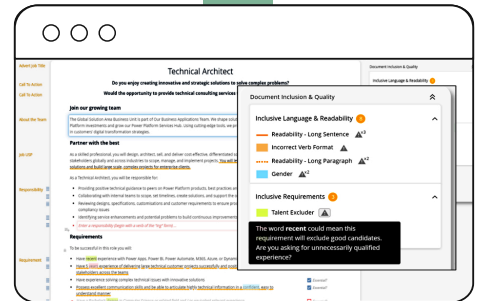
Advert Job Title
Call To Action
Call To Action
About the Team
Job USP
Responsibility
Requirement

Technical Architect

Do you enjoy creating innovative and strategic solutions to solve complex problems?
Would the opportunity to provide technical consulting services

Join our growing team

The Global Solution Area Business Unit is part of Our Business Applications Team. We shape solution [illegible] Power Platform investments and grow our Power Platform Services Hub. Using cutting-edge tools, we pro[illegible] in customers' digital transformation strategies.

Partner with the best

As a skilled professional, you will design, architect, sell, and deliver cost-effective, differentiated s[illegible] stakeholders globally and across industries to scope, manage, and implement projects. You will be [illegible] solutions and build large scale, complex projects for enterprise clients.

As a Technical Architect, you will be responsible for:

Providing positive technical guidance to peers on Power Platform products, best practices an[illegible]
Collaborating with internal teams to scope, sell finishes, create solutions, and support the sa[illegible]
Reviewing designs, specifications, customisations and customer requirements to ensure pro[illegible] company issues
Identifying service enhancements and potential problems to build continuous improvement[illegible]
Enter a responsibility begin with a verb if the "big" thinks...

Requirements

To be successful in this role you will:

Have recent experience with Power Apps, Power BI, Power Automate, M365, Azure, or Dynam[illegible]
Have 5 years' experience of delivering large technical customer projects successfully and mak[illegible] stakeholders across the teams
Have experience solving complex technical issues with innovative solutions
Possess excellent communication skills and be able to articulate highly technical information in a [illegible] easy to understand manner

Document Inclusion & Quality
Inclusive Language & Readability

Document Inclusion & Quality

Inclusive Language & Readability 4
Readability - Long Sentence x3
Incorrect Verb Format
Readability - Long Paragraph x2
Gender x2

Inclusive Requirements 1
Talent Excluder

The word recent could mean this requirement will exclude good candidates. Are you asking for unnecessarily qualified experience?

Ignored
Ignored
Ignored